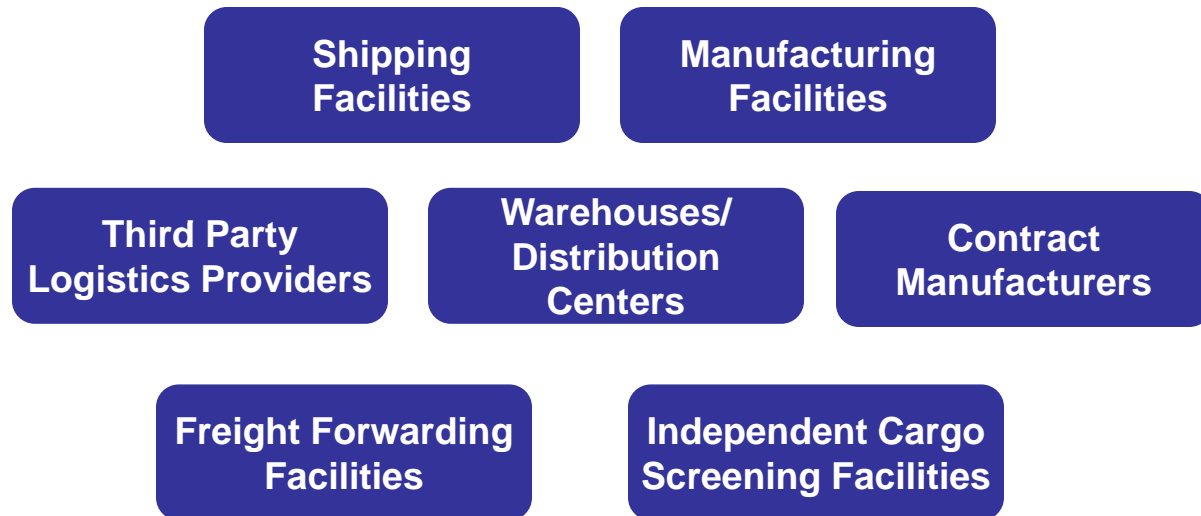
Shipping Facilities

Manufacturing Facilities

Third Party Logistics Providers

Warehouses/ Distribution Centers

Contract Manufacturers

Freight Forwarding Facilities

Independent Cargo Screening Facilities